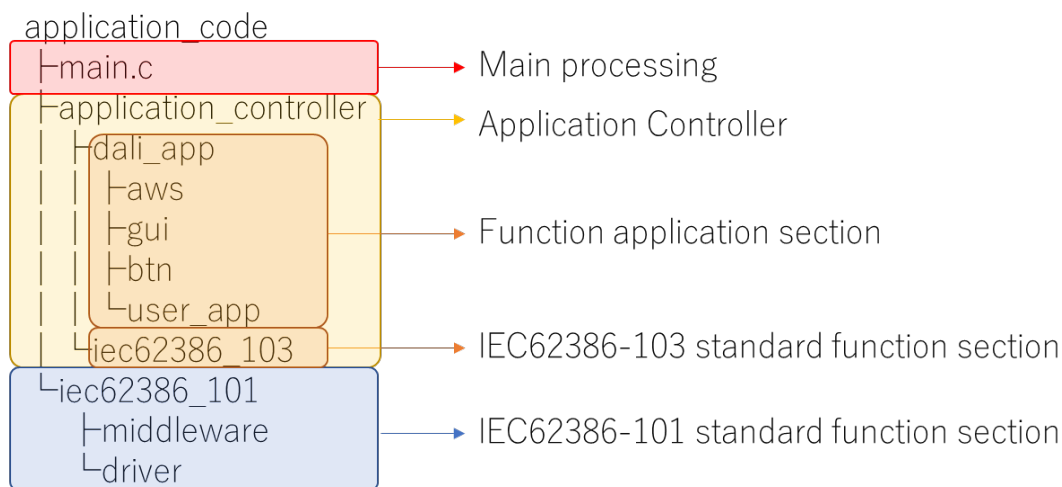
application_code
├main.c
├application_controller
│ ├dali_app
│ │ ├aws
│ │ ├gui
│ │ ├btn
│ │ └user_app
│ └iec62386_103
└iec62386_101
 ├middleware
 └driver

Main processing
Application Controller
Function application section
IEC62386-103 standard function section
IEC62386-101 standard function section